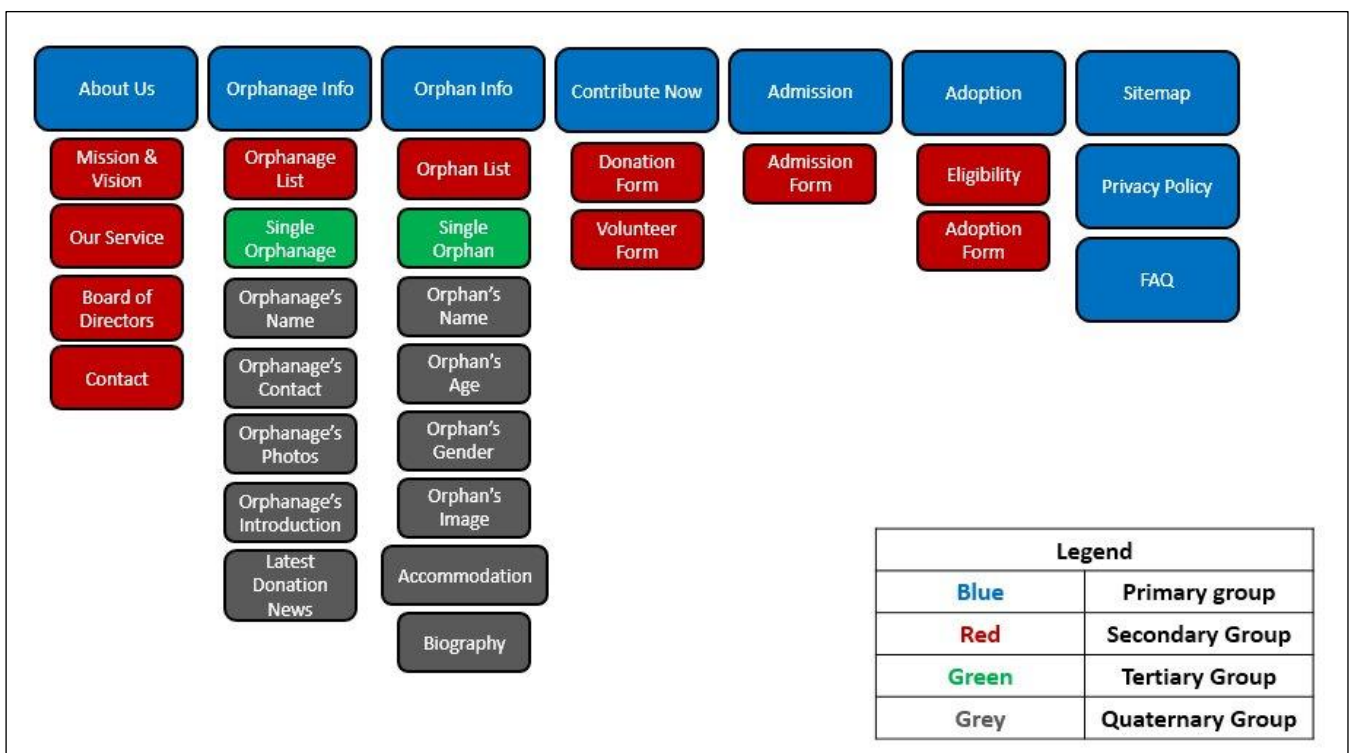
About Us

Mission & Vision

Our Service

Board of Directors

Contact

Orphanage Info

Orphanage List

Single Orphanage

Orphanage's Name

Orphanage's Contact

Orphanage's Photos

Orphanage's Introduction

Latest Donation News

Orphan Info

Orphan List

Single Orphan

Orphan's Name

Orphan's Age

Orphan's Gender

Orphan's Image

Accommodation

Biography

Contribute Now

Donation Form

Volunteer Form

Admission

Admission Form

Adoption

Eligibility

Adoption Form

Sitemap

Privacy Policy

FAQ

| Legend | |
|---|---|
| Blue | Primary group |
| Red | Secondary Group |
| Green | Tertiary Group |
| Grey | Quaternary Group |